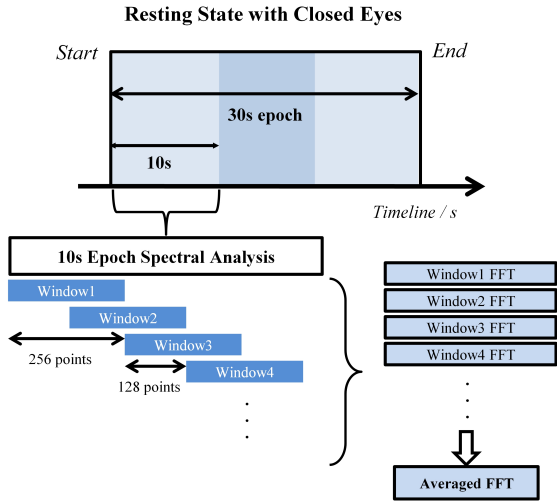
Resting State with Closed Eyes

Start

End

30s epoch

10s

Timeline / s

10s Epoch Spectral Analysis

Window1

Window2

256 points

Window3

128 points

Window4

Window1 FFT

Window2 FFT

Window3 FFT

Window4 FFT

Averaged FFT